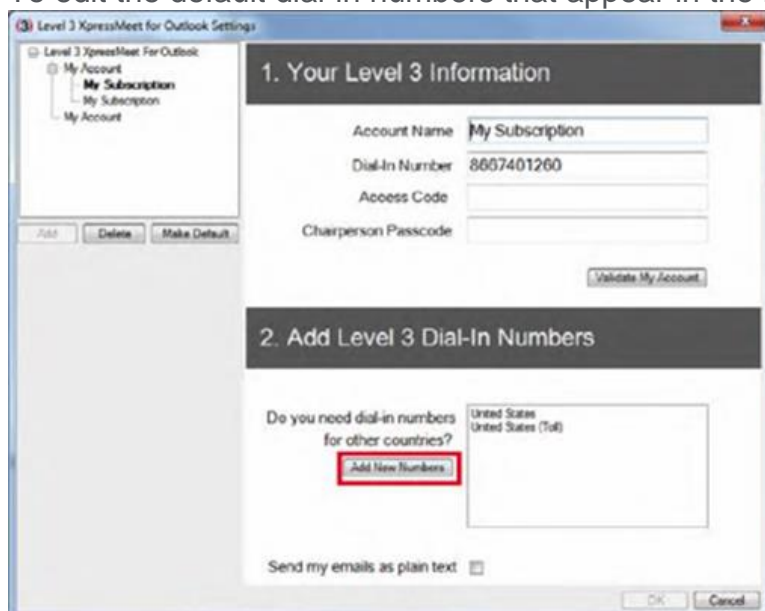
To edit the default dial-in numbers that appear in the

Level 3 XpressMeet for Outlook Settings

Level 3 XpressMeet For Outlook
My Account
My Subscription
My Subscription
My Account

Add
Delete
Make Default

1. Your Level 3 Information

Account Name
My Subscription
Dial-In Number
8667401260
Access Code
Chairperson Passcode

Validate My Account

2. Add Level 3 Dial-In Numbers

Do you need dial-in numbers for other countries?
United States
United States (Toll)

Add New Numbers

Send my emails as plain text

OK
Cancel